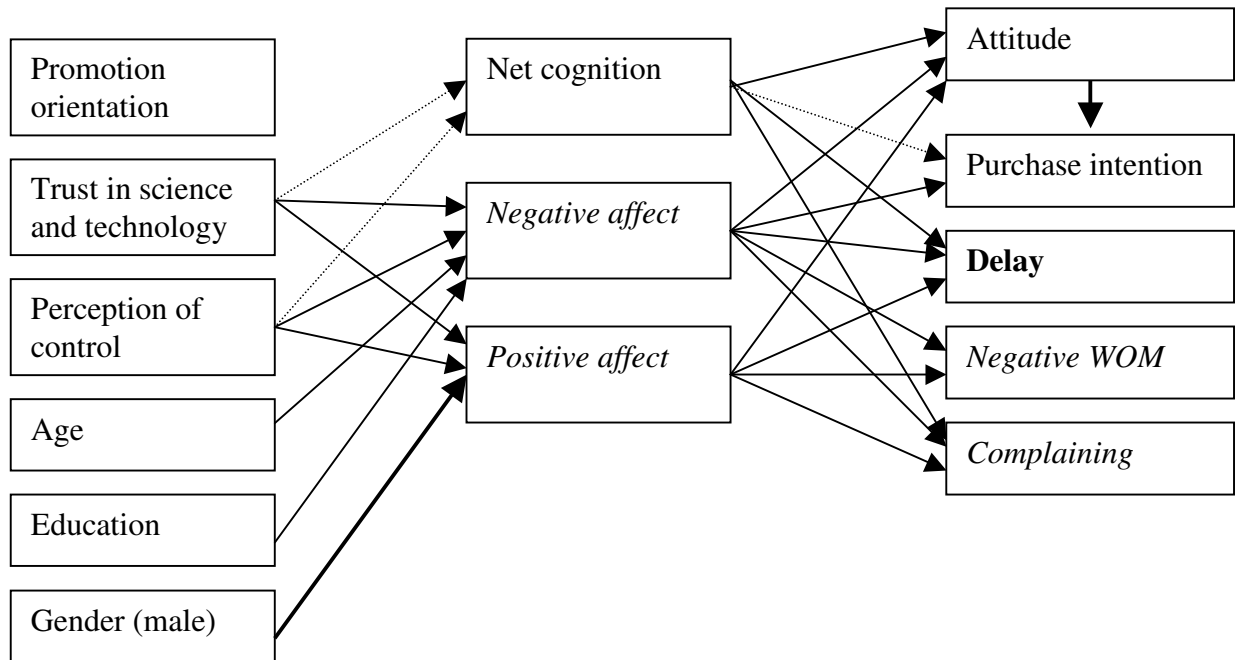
Promotion orientation

Trust in science and technology

Perception of control

Age

Education

Gender (male)

Net cognition

*Negative affect*

*Positive affect*

Attitude

Purchase intention

**Delay**

*Negative WOM*

*Complaining*